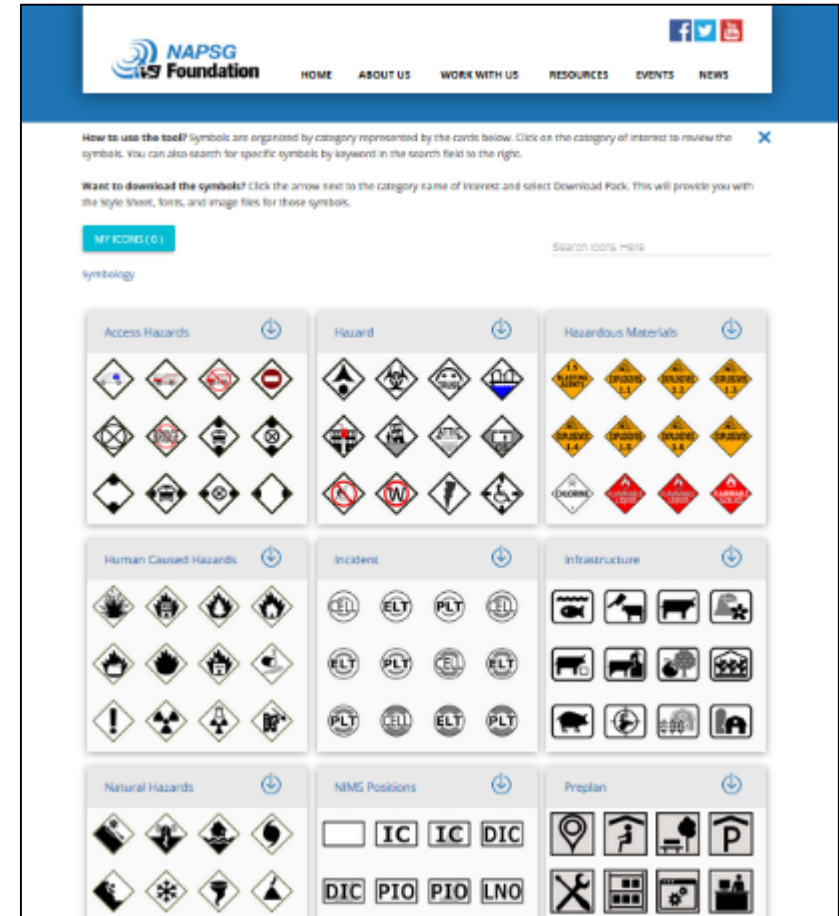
NAPSG Foundation

HOME ABOUT US WORK WITH US RESOURCES EVENTS NEWS

How to use the tool? Symbols are organized by category represented by the cards below. Click on the category of interest to review the symbols. You can also search for specific symbols by keyword in the search field to the right.

Want to download the symbols? Click the arrow next to the category name of interest and select Download Pack. This will provide you with the Style Sheet, fonts, and image files for those symbols.

MY ICONS (0)

Search Icons Here

Symbology

Access Hazards

Hazard

Hazardous Materials

Human Caused Hazards

Incident

CELL ELT PLT CELL
ELT PLT CELL ELT
PLT CELL ELT PLT

Infrastructure

Natural Hazards

NIMS Positions

IC IC DIC
DIC PIO PIO LNO

Preplan

P